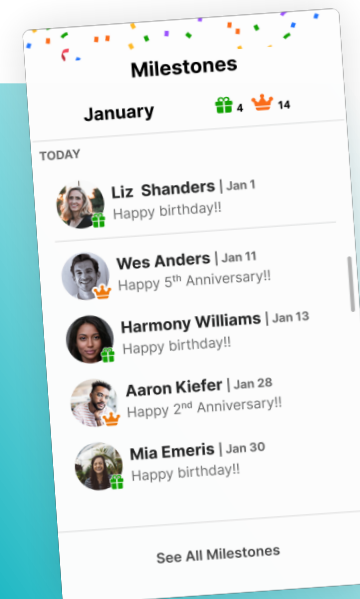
Milestones

January 4 14

TODAY

Liz Shanders | Jan 1
Happy birthday!!

Wes Anders | Jan 11
Happy 5$^{th}$ Anniversary!!

Harmony Williams | Jan 13
Happy birthday!!

Aaron Kiefer | Jan 28
Happy 2$^{nd}$ Anniversary!!

Mia Emeris | Jan 30
Happy birthday!!

See All Milestones